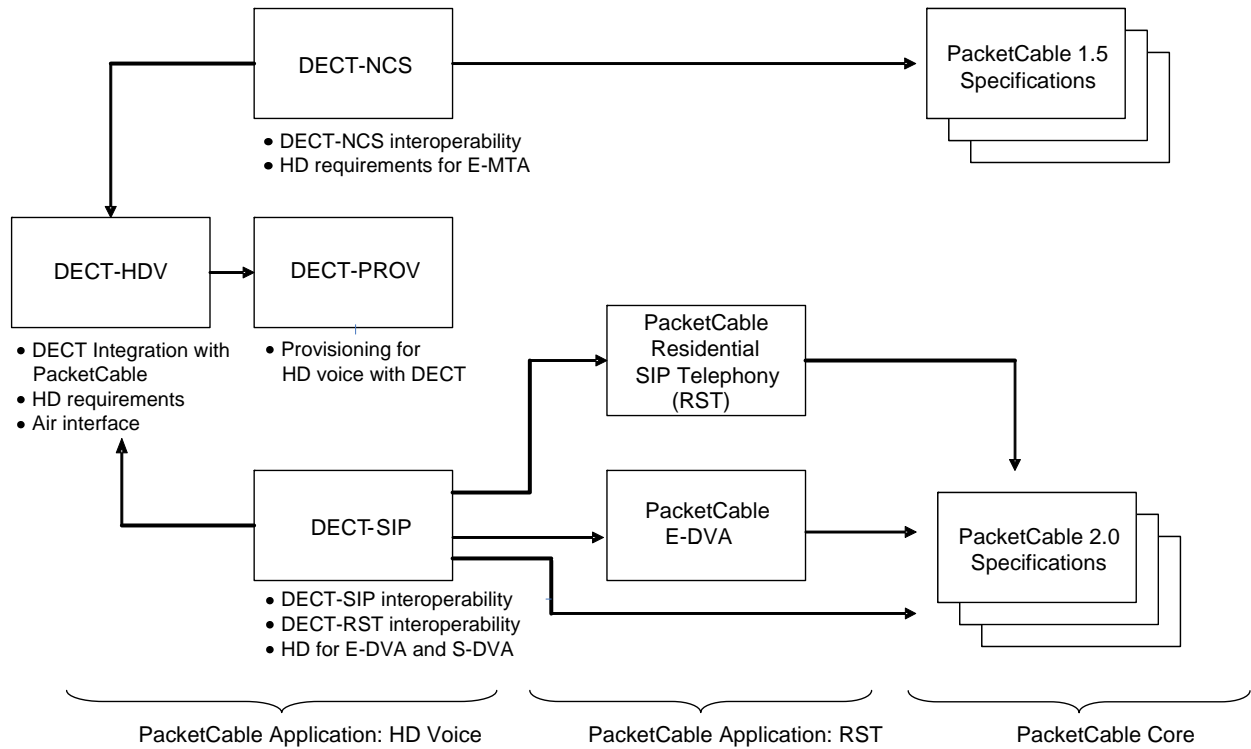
DECT-NCS

PacketCable 1.5 Specifications

• DECT-NCS interoperability
• HD requirements for E-MTA

DECT-HDV

DECT-PROV

• DECT Integration with PacketCable
• HD requirements
• Air interface

• Provisioning for HD voice with DECT

PacketCable Residential SIP Telephony (RST)

DECT-SIP

PacketCable E-DVA

PacketCable 2.0 Specifications

• DECT-SIP interoperability
• DECT-RST interoperability
• HD for E-DVA and S-DVA

PacketCable Application: HD Voice

PacketCable Application: RST

PacketCable Core